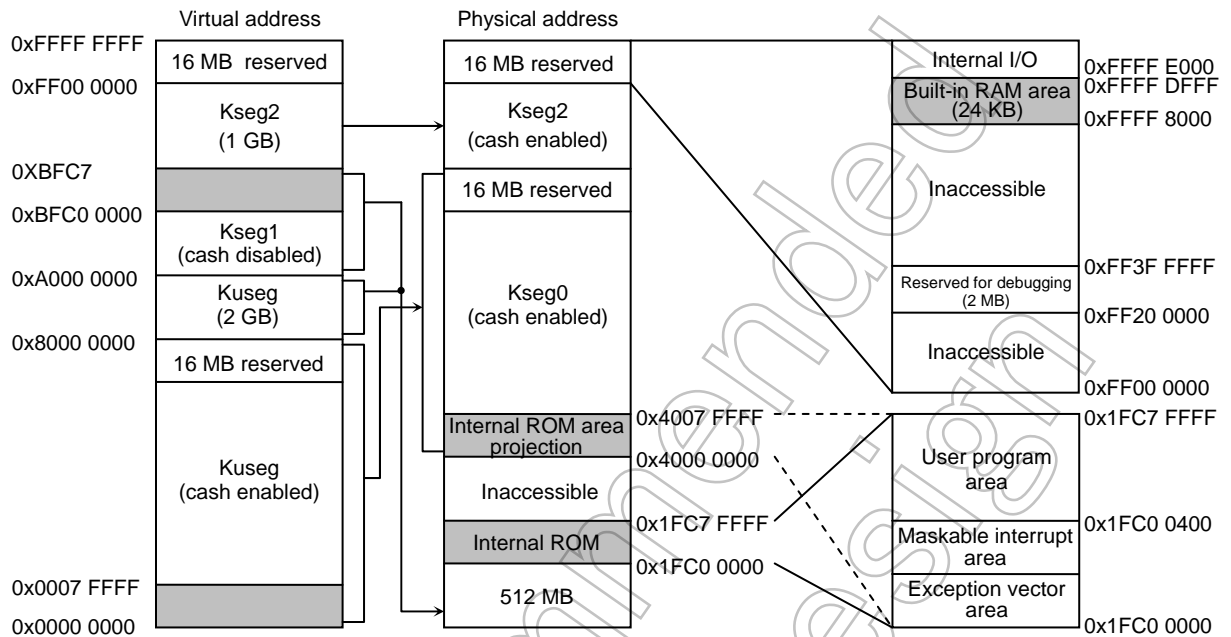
Virtual address

0xFFFF FFFF
16 MB reserved
0xFF00 0000
Kseg2
(1 GB)
0XBFC7
0xBFC0 0000
Kseg1
(cash disabled)
0xA000 0000
Kuseg
(2 GB)
0x8000 0000
16 MB reserved
Kuseg
(cash enabled)
0x0007 FFFF
0x0000 0000

Physical address

16 MB reserved
Kseg2
(cash enabled)
16 MB reserved
Kseg0
(cash enabled)
Internal ROM area projection
Inaccessible
Internal ROM
512 MB

0x4007 FFFF
0x4000 0000
0x1FC7 FFFF
0x1FC0 0000

Internal I/O
0xFFFF E000
Built-in RAM area (24 KB)
0xFFFF DFFF
0xFFFF 8000
Inaccessible
0xFF3F FFFF
Reserved for debugging (2 MB)
0xFF20 0000
Inaccessible
0xFF00 0000

0x1FC7 FFFF
User program area
0x1FC0 0400
Maskable interrupt area
Exception vector area
0x1FC0 0000